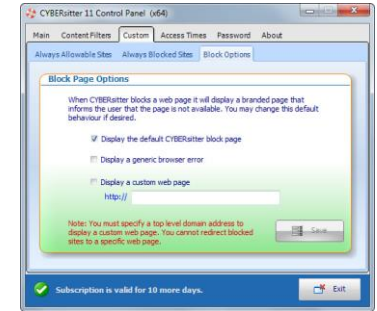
CYBERsitter 11 Control Panel (x64)

Main | Content Filters | Custom | Access Times | Password | About

Always Allowable Sites | Always Blocked Sites | Block Options

Block Page Options

When CYBERsitter blocks a web page it will display a branded page that informs the user that the page is not available. You may change this default behaviour if desired.

☑ Display the default CYBERsitter block page

☐ Display a generic browser error

☐ Display a custom web page

http://

Note: You must specify a top level domain address to display a custom web page. You cannot redirect blocked sites to a specific web page.

Save

Subscription is valid for 10 more days.

Exit